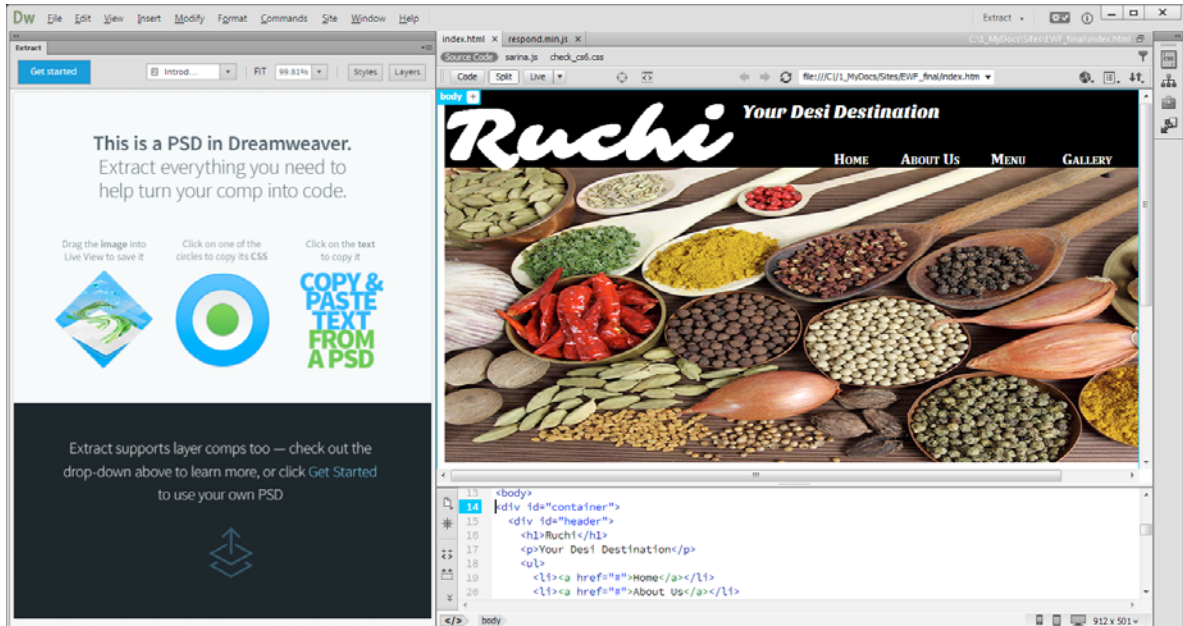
Dw File Edit View Insert Modify Format Commands Site Window Help

Extract

Extract

Get started

Introd...

FIT 99.81%

Styles Layers

This is a PSD in Dreamweaver.
Extract everything you need to help turn your comp into code.

Drag the image into Live View to save it

Click on one of the circles to copy its CSS

Click on the text to copy it

COPY & PASTE TEXT FROM A PSD

Extract supports layer comps too — check out the drop-down above to learn more, or click Get Started to use your own PSD

index.html respond.min.js

C:\1_MyDocs\Sites\EWF_final\index.html

Source Code sarina.js check_cs6.css

Code Split Live

file:///C|/1_MyDocs/Sites/EWF_final/index.htm

body +

Ruchi

Your Desi Destination

Home About Us Menu Gallery

13 <body>
14 <div id="container">
15 <div id="header">
16 <h1>Ruchi</h1>
17 <p>Your Desi Destination</p>
18 <ul>
19 <li><a href="#">Home</a></li>
20 <li><a href="#">About Us</a></li>

</> body

912 x 501